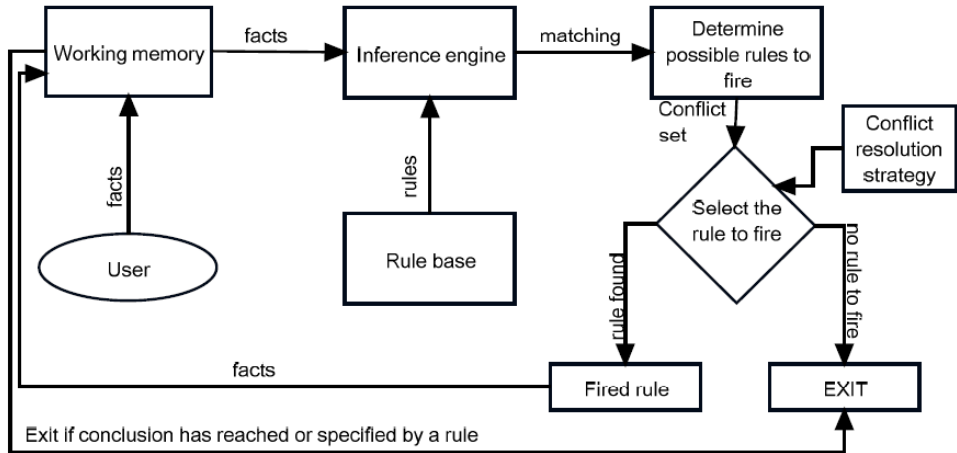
Working memory

facts

Inference engine

matching

Determine possible rules to fire

Conflict set

Conflict resolution strategy

facts

rules

Select the rule to fire

User

Rule base

rule found

no rule to fire

facts

Fired rule

EXIT

Exit if conclusion has reached or specified by a rule